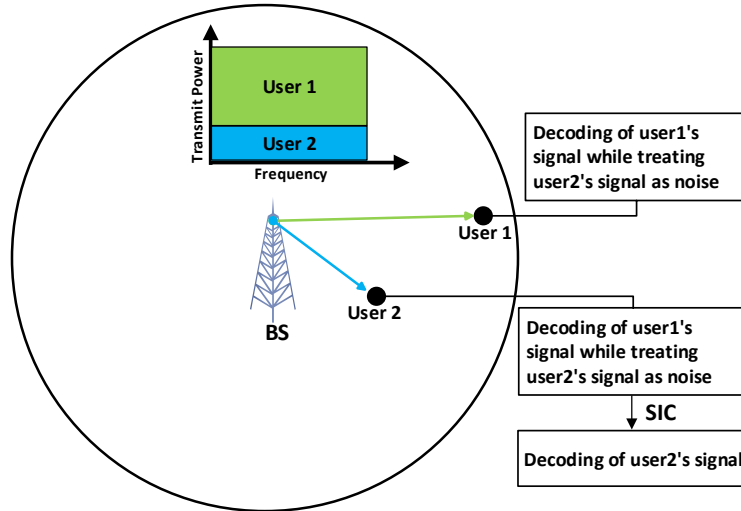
Transmit Power

User 1

User 2

Frequency

Decoding of user1's signal while treating user2's signal as noise

User 1

BS

User 2

Decoding of user1's signal while treating user2's signal as noise

SIC

Decoding of user2's signal